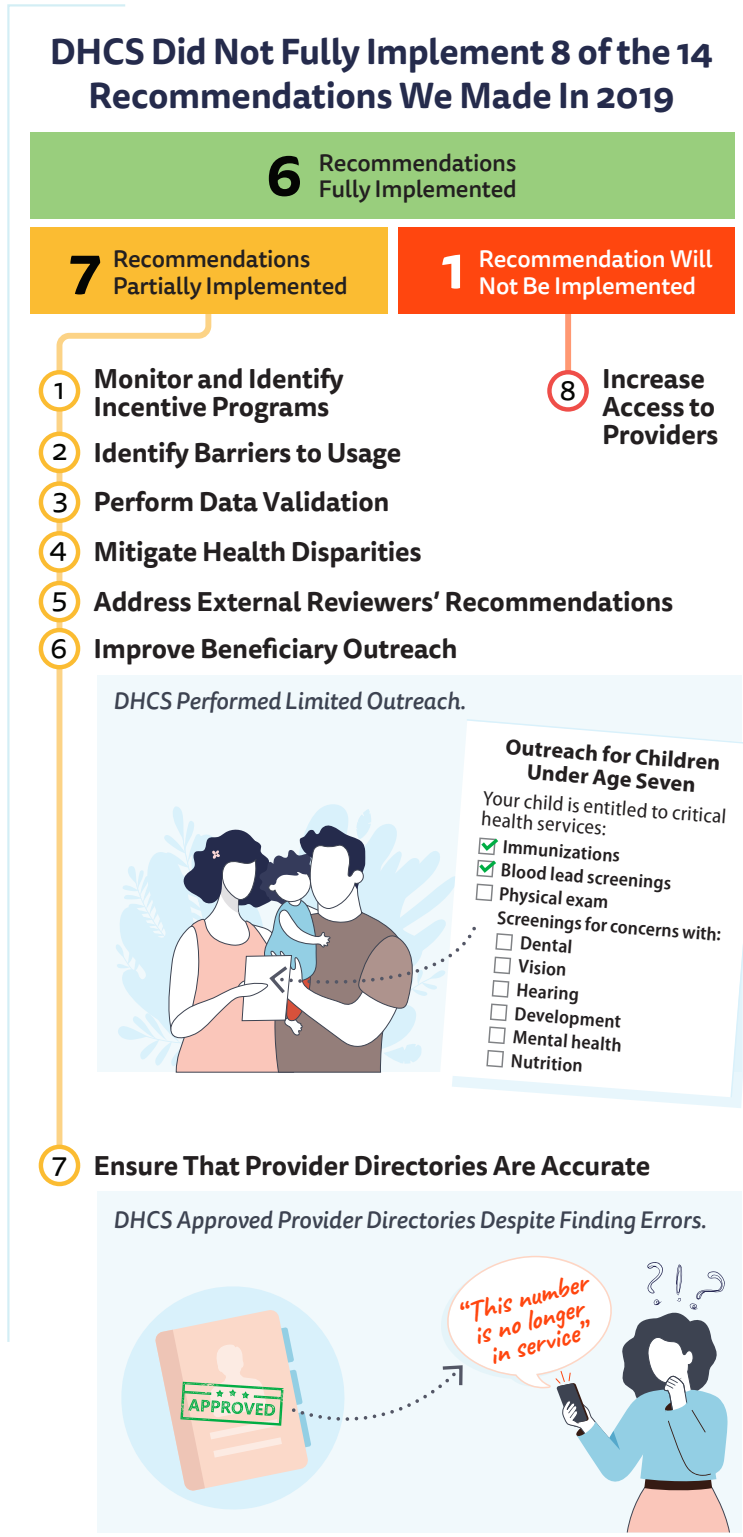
DHCS Did Not Fully Implement 8 of the 14 Recommendations We Made In 2019

6 Recommendations Fully Implemented

7 Recommendations Partially Implemented

1 Recommendation Will Not Be Implemented

1 Monitor and Identify Incentive Programs

2 Identify Barriers to Usage

3 Perform Data Validation

4 Mitigate Health Disparities

5 Address External Reviewers' Recommendations

6 Improve Beneficiary Outreach

8 Increase Access to Providers

DHCS Performed Limited Outreach.

Outreach for Children Under Age Seven

Your child is entitled to critical health services:

Immunizations
Blood lead screenings
Physical exam
Screenings for concerns with:
Dental
Vision
Hearing
Development
Mental health
Nutrition

7 Ensure That Provider Directories Are Accurate

DHCS Approved Provider Directories Despite Finding Errors.

APPROVED

"This number is no longer in service"

? ! ?